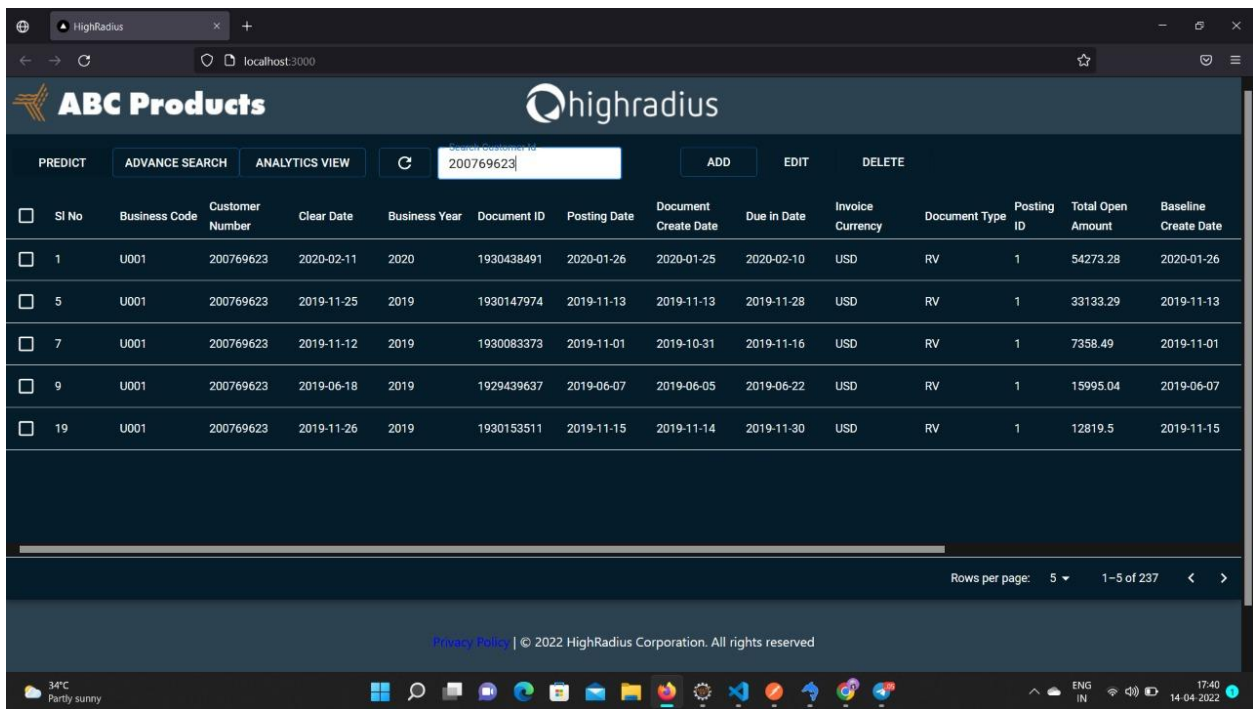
HighRadius

localhost:3000

ABC Products

highradius

PREDICT ADVANCE SEARCH ANALYTICS VIEW

Search Customer Id
200769623

ADD EDIT DELETE

| | Sl No | Business Code | Customer Number | Clear Date | Business Year | Document ID | Posting Date | Document Create Date | Due in Date | Invoice Currency | Document Type | Posting ID | Total Open Amount | Baseline Create Date |
|---|---|---|---|---|---|---|---|---|---|---|---|---|---|---|
| ☐ | 1 | U001 | 200769623 | 2020-02-11 | 2020 | 1930438491 | 2020-01-26 | 2020-01-25 | 2020-02-10 | USD | RV | 1 | 54273.28 | 2020-01-26 |
| ☐ | 5 | U001 | 200769623 | 2019-11-25 | 2019 | 1930147974 | 2019-11-13 | 2019-11-13 | 2019-11-28 | USD | RV | 1 | 33133.29 | 2019-11-13 |
| ☐ | 7 | U001 | 200769623 | 2019-11-12 | 2019 | 1930083373 | 2019-11-01 | 2019-10-31 | 2019-11-16 | USD | RV | 1 | 7358.49 | 2019-11-01 |
| ☐ | 9 | U001 | 200769623 | 2019-06-18 | 2019 | 1929439637 | 2019-06-07 | 2019-06-05 | 2019-06-22 | USD | RV | 1 | 15995.04 | 2019-06-07 |
| ☐ | 19 | U001 | 200769623 | 2019-11-26 | 2019 | 1930153511 | 2019-11-15 | 2019-11-14 | 2019-11-30 | USD | RV | 1 | 12819.5 | 2019-11-15 |

Rows per page: 5 1–5 of 237

Privacy Policy | © 2022 HighRadius Corporation. All rights reserved

34°C
Partly sunny

ENG IN 17:40 14-04-2022